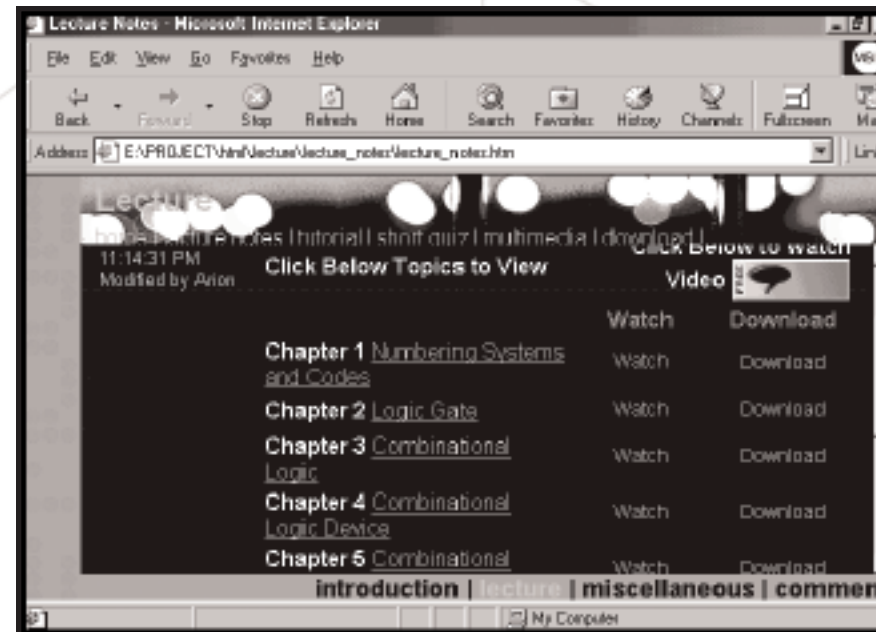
Lecture Notes - Microsoft Internet Explorer

File Edit View Go Favorites Help

Back Forward Stop Refresh Home Search Favorites History Channels Fullscreen Ma

Address E:\PROJECT\html\lecture\lecture_notes\lecture_notes.htm

Lecture

home | lecture notes | tutorial | short quiz | multimedia | download |

11:14:31 PM
Modified by Arion

Click Below Topics to View

Click Below to Watch Video

| | Watch | Download |
|---|---|---|
| Chapter 1 Numbering Systems and Codes | Watch | Download |
| Chapter 2 Logic Gate | Watch | Download |
| Chapter 3 Combinational Logic | Watch | Download |
| Chapter 4 Combinational Logic Device | Watch | Download |
| Chapter 5 Combinational | Watch | Download |

introduction | lecture | miscellaneous | commen

My Computer